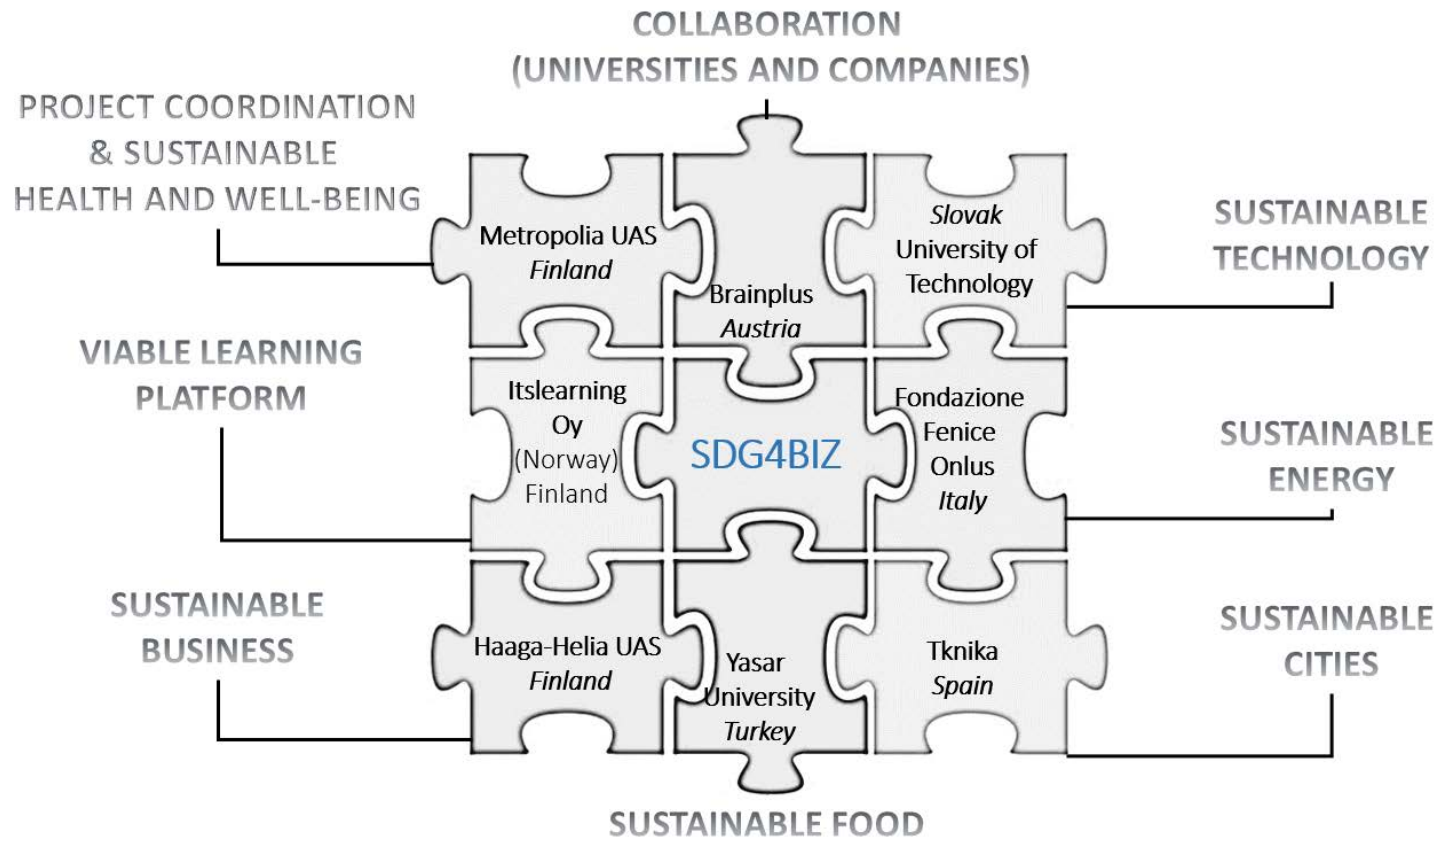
COLLABORATION (UNIVERSITIES AND COMPANIES)

PROJECT COORDINATION & SUSTAINABLE HEALTH AND WELL-BEING

Metropolia UAS
*Finland*

Brainplus
*Austria*

*Slovak*
University of Technology

SUSTAINABLE TECHNOLOGY

VIABLE LEARNING PLATFORM

Itslearning Oy (Norway) Finland

SDG4BIZ

Fondazione Fenice Onlus
*Italy*

SUSTAINABLE ENERGY

SUSTAINABLE BUSINESS

Haaga-Helia UAS
*Finland*

Yasar University
*Turkey*

Tknika
*Spain*

SUSTAINABLE CITIES

SUSTAINABLE FOOD